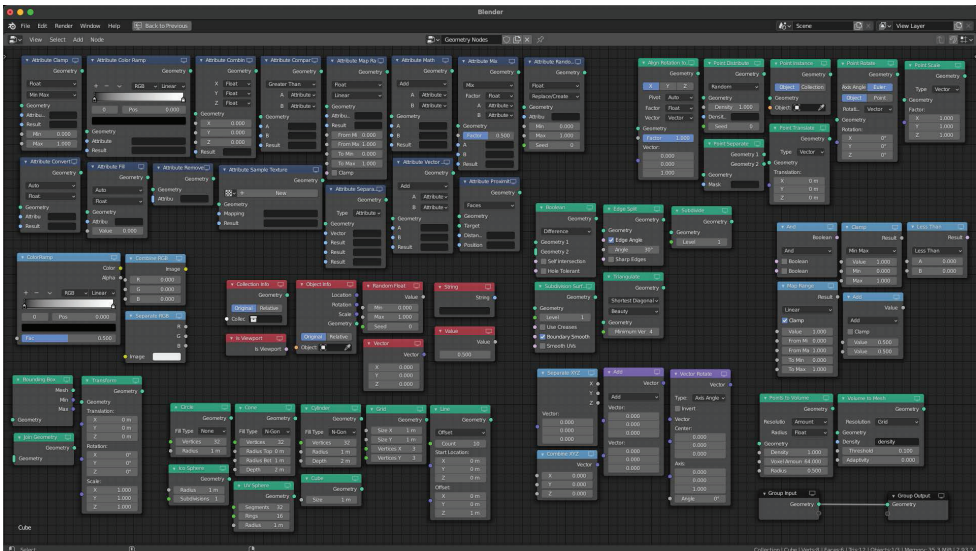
Blender

File Edit Render Window Help Back to Previous

Scene View Layer

View Select Add Node

Geometry Nodes

Attribute Clamp
Geometry
Float
Min Max
Geometry
Attribute
Result
Min 0.000
Max 1.000

Attribute Color Ramp
Geometry
RGB Linear
0 Pos 0.000
Geometry
Attribute
Result

Attribute Combine XYZ
Geometry
X Float
Y Float
Z Float
Geometry
X 0.000
Y 0.000
Z 0.000
Result

Attribute Compare
Geometry
Greater Than
A Attribute
B Attribute
Geometry
A
B
Result

Attribute Map Range
Geometry
Float
Linear
Geometry
Attribute
Result
From Min 0.000
From Max 1.000
To Min 0.000
To Max 1.000
Clamp

Attribute Math
Geometry
Add
A Attribute
B Attribute
Geometry
A
B
Result

Attribute Mix
Geometry
Mix
Factor Float
A Attribute
B Attribute
Geometry
Factor 0.500
A
B
Result

Attribute Randomize
Geometry
Float
Replace/Create
Geometry
Attribute
Min 0.000
Max 1.000
Seed 0

Attribute Convert
Geometry
Auto
Float
Geometry
Attribute
Result

Attribute Fill
Geometry
Auto
Float
Geometry
Attribute
Value 0.000

Attribute Remove
Geometry
Geometry
Attribute

Attribute Sample Texture
Geometry
New
Geometry
Mapping
Result

Attribute Separate XYZ
Geometry
Type Attribute
Geometry
Vector
Result
Result
Result

Attribute Vector Math
Geometry
Add
A Attribute
B Attribute
Geometry
A
B
Result

Attribute Proximity
Geometry
Faces
Geometry
Target
Distance
Position

Align Rotation to Vector
Geometry
X Y Z
Pivot Auto
Factor Float
Vector Vector
Geometry
Factor 1.000
Vector:
0.000
0.000
1.000

Point Distribute
Geometry
Random
Geometry
Density 1.000
Density
Seed 0

Point Instance
Geometry
Object Collection
Geometry
Object

Point Rotate
Geometry
Axis Angle Euler
Object Point
Rotation Vector
Geometry
Rotation:
X 0°
Y 0°
Z 0°

Point Scale
Geometry
Type Vector
Geometry
Factor
X 1.000
Y 1.000
Z 1.000

Point Translate
Geometry
Type Vector
Geometry
Translation:
X 0 m
Y 0 m
Z 0 m

Point Separate
Geometry 1
Geometry 2
Geometry
Mask

ColorRamp
Color
Alpha
RGB Linear
0 Pos 0.000
Fac 0.500

Combine RGB
Image
R 0.000
G 0.000
B 0.000

Separate RGB
R
G
B
Image

Collection Info
Geometry
Original Relative
Collection

Object Info
Location
Rotation
Scale
Geometry
Original Relative
Object

Is Viewport
Is Viewport

Random Float
Value
Min 0.000
Max 1.000
Seed 0

String
String

Value
Value
0.500

Vector
Vector
X 0.000
Y 0.000
Z 0.000

Boolean
Geometry
Difference
Geometry 1
Geometry 2
Self Intersection
Hole Tolerant

Edge Split
Geometry
Edge Angle
Angle 30°
Sharp Edges

Subdivide
Geometry
Level 1

Triangulate
Geometry
Shortest Diagonal
Beauty
Geometry
Minimum Vertices 4

Subdivision Surface
Geometry
Geometry
Level 1
Use Creases
Boundary Smooth
Smooth UVs

And
Boolean
And
Boolean
Boolean

Clamp
Result
Min Max
Value 1.000
Min 0.000
Max 1.000

Less Than
Result
Less Than
A 0.000
B 0.000

Map Range
Result
Linear
Clamp
Value 1.000
From Min 0.000
From Max 1.000
To Min 0.000
To Max 1.000

Add
Value
Add
Clamp
Value 0.500
Value 0.500

Separate XYZ
X
Y
Z
Vector:
0.000
0.000
0.000

Combine XYZ
Vector
X 0.000
Y 0.000
Z 0.000

Add
Vector
Add
Vector:
0.000
0.000
0.000
Vector:
0.000
0.000
0.000

Vector Rotate
Vector
Type: Axis Angle
Invert
Vector
Center:
0.000
0.000
0.000
Axis:
0.000
0.000
1.000
Angle 0°

Points to Volume
Geometry
Resolution Amount
Radius Float
Geometry
Density 1.000
Voxel Amount 64.000
Radius 0.500

Volume to Mesh
Geometry
Resolution Grid
Geometry
Density density
Threshold 0.100
Adaptivity 0.000

Bounding Box
Mesh
Min
Max
Geometry

Transform
Geometry
Geometry
Translation:
X 0 m
Y 0 m
Z 0 m
Rotation:
X 0°
Y 0°
Z 0°
Scale:
X 1.000
Y 1.000
Z 1.000

Join Geometry
Geometry
Geometry

Circle
Geometry
Fill Type None
Vertices 32
Radius 1 m

Cone
Geometry
Fill Type N-Gon
Vertices 32
Radius Top 0 m
Radius Bottom 1 m
Depth 2 m

Cylinder
Geometry
Fill Type N-Gon
Vertices 32
Radius 1 m
Depth 2 m

Grid
Geometry
Size X 1 m
Size Y 1 m
Vertices X 3
Vertices Y 3

Line
Geometry
Offset
Count 10
Start Location:
X 0 m
Y 0 m
Z 0 m
Offset:
X 0 m
Y 0 m
Z 1 m

Ico Sphere
Geometry
Radius 1 m
Subdivisions 1

UV Sphere
Geometry
Segments 32
Rings 16
Radius 1 m

Cube
Geometry
Size 1 m

Group Input
Geometry

Group Output
Geometry

Cube

Select